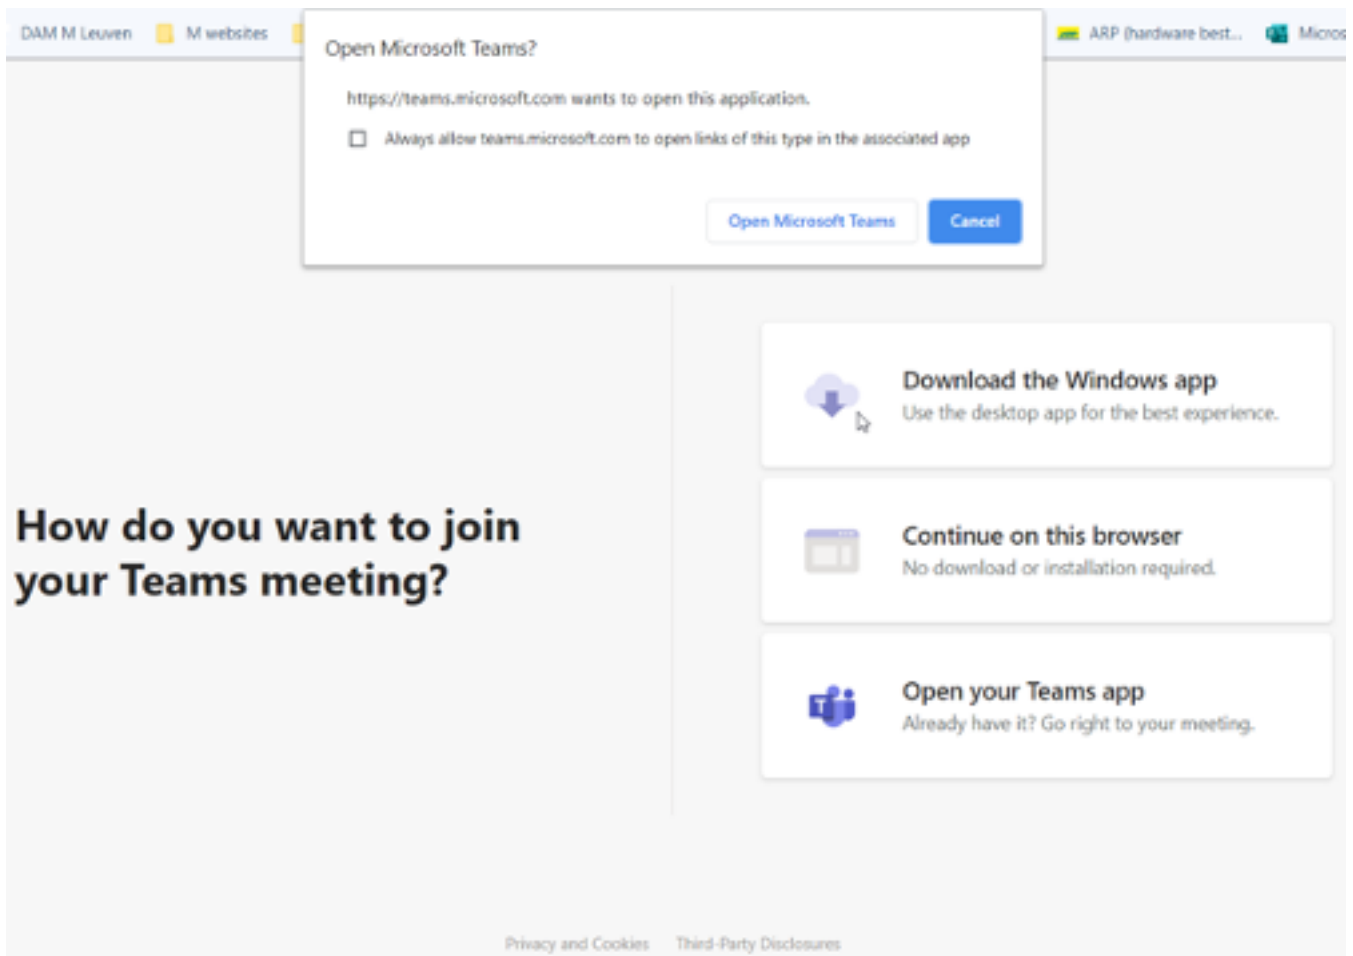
DAM M Leuven M websites ARP (hardware best... Micros

Open Microsoft Teams?

https://teams.microsoft.com wants to open this application.

Always allow teams.microsoft.com to open links of this type in the associated app

Open Microsoft Teams Cancel

How do you want to join your Teams meeting?

Download the Windows app
Use the desktop app for the best experience.

Continue on this browser
No download or installation required.

Open your Teams app
Already have it? Go right to your meeting.

Privacy and Cookies Third-Party Disclosures